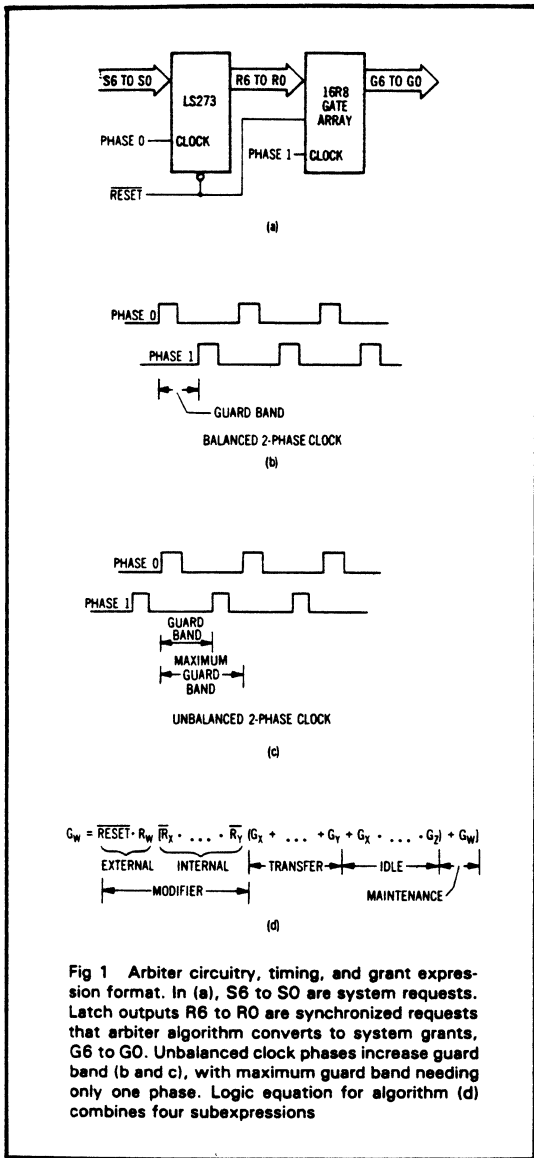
S6 TO S0
LS273
R6 TO R0
16R8 GATE ARRAY
G6 TO G0
PHASE 0
CLOCK
PHASE 1
CLOCK
$\overline{RESET}$

(a)

PHASE 0
PHASE 1
GUARD BAND
BALANCED 2-PHASE CLOCK

(b)

PHASE 0
PHASE 1
GUARD BAND
MAXIMUM GUARD BAND
UNBALANCED 2-PHASE CLOCK

(c)

$G_W = \overline{RESET} \cdot R_W \; \overline{R_X} \cdot \ldots \cdot \overline{R_Y} \; (G_X + \ldots + G_Y + G_X \cdot \ldots \cdot G_Z) + G_W)$

EXTERNAL INTERNAL TRANSFER IDLE
MODIFIER MAINTENANCE

(d)

Fig 1 Arbiter circuitry, timing, and grant expression format. In (a), S6 to S0 are system requests. Latch outputs R6 to R0 are synchronized requests that arbiter algorithm converts to system grants, G6 to G0. Unbalanced clock phases increase guard band (b and c), with maximum guard band needing only one phase. Logic equation for algorithm (d) combines four subexpressions